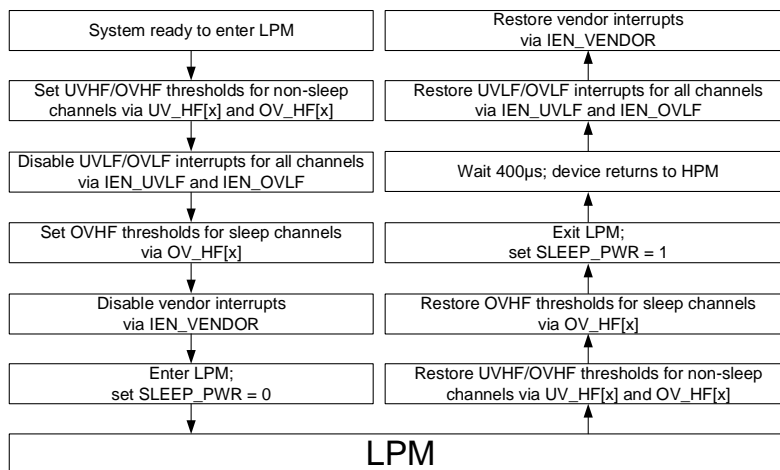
System ready to enter LPM

Set UVHF/OVHF thresholds for non-sleep channels via UV_HF[x] and OV_HF[x]

Disable UVLF/OVLF interrupts for all channels via IEN_UVLF and IEN_OVLF

Set OVHF thresholds for sleep channels via OV_HF[x]

Disable vendor interrupts via IEN_VENDOR

Enter LPM; set SLEEP_PWR = 0

Restore vendor interrupts via IEN_VENDOR

Restore UVLF/OVLF interrupts for all channels via IEN_UVLF and IEN_OVLF

Wait 400µs; device returns to HPM

Exit LPM; set SLEEP_PWR = 1

Restore OVHF thresholds for sleep channels via OV_HF[x]

Restore UVHF/OVHF thresholds for non-sleep channels via UV_HF[x] and OV_HF[x]

LPM